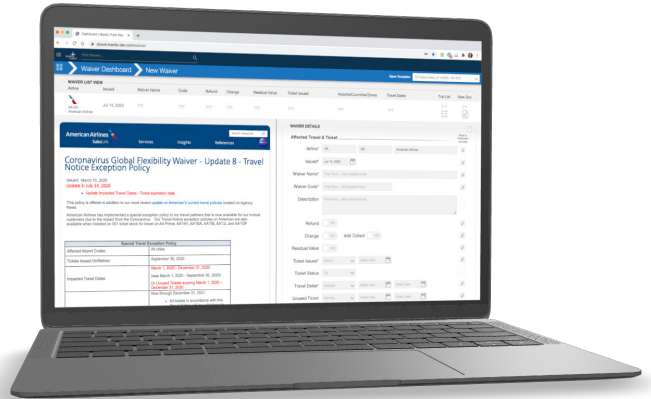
Dashboard | Mantic Point Wa...

Waiver Dashboard New Waiver

WAIVER LIST VIEW

Airline Issued Waiver Name Code Refund Change Residual Value Ticket Issued Ticket Dates

American Airlines Jul 15, 2020

American Airlines SalesLink

Services Insights References

Coronavirus Global Flexibility Waiver - Update 8 - Travel Notice Exception Policy

Issued: March 13, 2020
Update 8: July 14, 2020

• Update Impacted Travel Dates - Ticket expiration date

This policy is offered in addition to our most recent update on American's current travel policies located on Agency News.

| Special Travel Exception Policy | |
|---|---|
| Affected Airport Codes | All cities |
| Tickets Issued On/Before | September 30, 2020 |
| Impacted Travel Dates | March 1, 2020 - December 31, 2020 |

WAIVER DETAILS

Affected Travel & Ticket

Airline* AA American Airlines

Issued* Jul 15, 2020

Waiver Name*

Waiver Code*

Description

Refund

Change

Add Collect

Residual Value

Ticket Issued*

Ticket Status

Travel Dates*

Unused Ticket